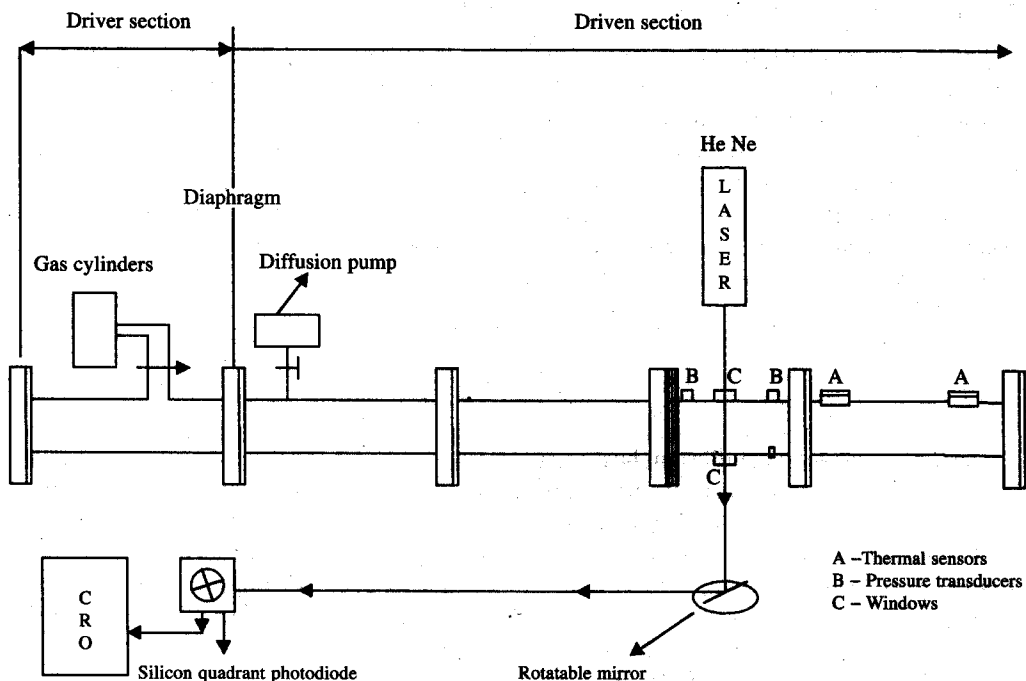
Driver section

Driven section

He Ne

L
A
S
E
R

Diaphragm

Gas cylinders

Diffusion pump

B C B A A

C

C
R
O

A –Thermal sensors
B – Pressure transducers
C – Windows

Silicon quadrant photodiode

Rotatable mirror